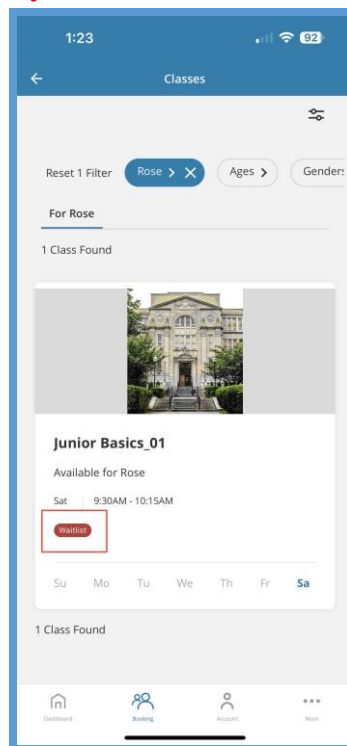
1:23

92

Classes

Reset 1 Filter

Rose >

Ages >

Genders

For Rose

1 Class Found

Junior Basics_01

Available for Rose

Sat 9:30AM - 10:15AM

Waitlist

Su Mo Tu We Th Fr Sa

1 Class Found

Dashboard

Booking

Account

More